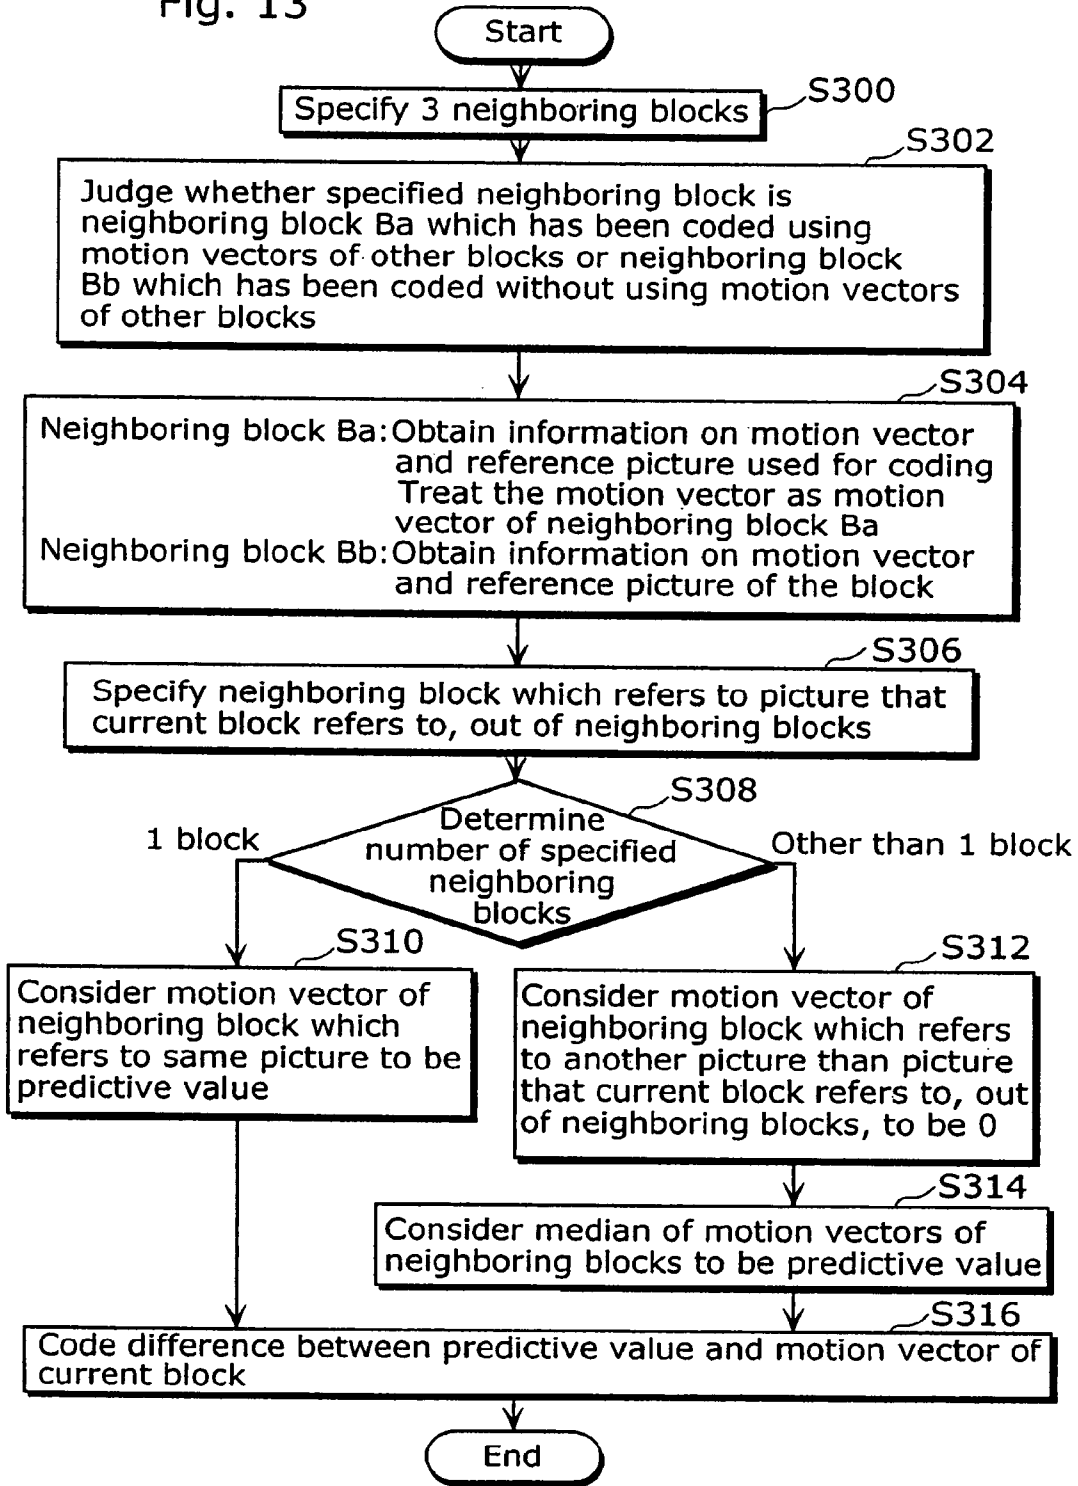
Fig. 13

Start

Specify 3 neighboring blocks

S300

Judge whether specified neighboring block is neighboring block Ba which has been coded using motion vectors of other blocks or neighboring block Bb which has been coded without using motion vectors of other blocks

S302

Neighboring block Ba: Obtain information on motion vector and reference picture used for coding Treat the motion vector as motion vector of neighboring block Ba
Neighboring block Bb: Obtain information on motion vector and reference picture of the block

S304

Specify neighboring block which refers to picture that current block refers to, out of neighboring blocks

S306

Determine number of specified neighboring blocks

S308

1 block

Other than 1 block

Consider motion vector of neighboring block which refers to same picture to be predictive value

S310

Consider motion vector of neighboring block which refers to another picture than picture that current block refers to, out of neighboring blocks, to be 0

S312

Consider median of motion vectors of neighboring blocks to be predictive value

S314

Code difference between predictive value and motion vector of current block

S316

End